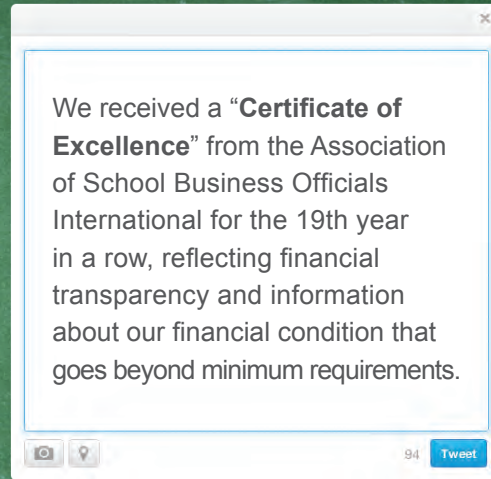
×

We received a “**Certificate of Excellence**” from the Association of School Business Officials International for the 19th year in a row, reflecting financial transparency and information about our financial condition that goes beyond minimum requirements.

94 Tweet